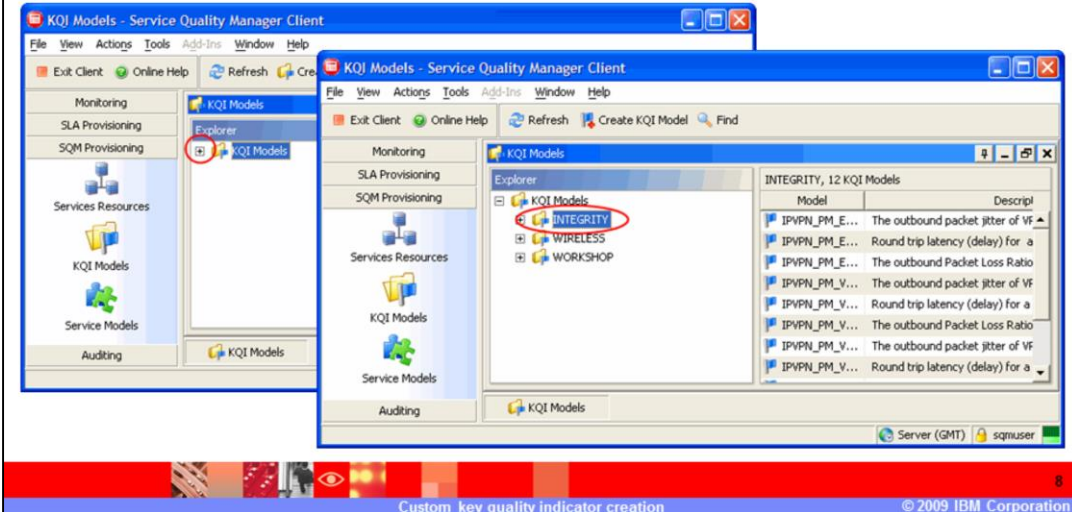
KQI Models - Service Quality Manager Client

File View Actions Tools Add-Ins Window Help

Exit Client Online Help Refresh Cre

Monitoring
SLA Provisioning
SQM Provisioning
Services Resources
KQI Models
Service Models
Auditing

KQI Models
Explorer
KQI Models

KQI Models

KQI Models - Service Quality Manager Client

File View Actions Tools Add-Ins Window Help

Exit Client Online Help Refresh Create KQI Model Find

Monitoring
SLA Provisioning
SQM Provisioning
Services Resources
KQI Models
Service Models
Auditing

KQI Models

Explorer
KQI Models
INTEGRITY
WIRELESS
WORKSHOP

INTEGRITY, 12 KQI Models

| Model | Descrip |
|---|---|
| IPVPN_PM_E... | The outbound packet jitter of VF |
| IPVPN_PM_E... | Round trip latency (delay) for a |
| IPVPN_PM_E... | The outbound Packet Loss Ratio |
| IPVPN_PM_V... | The outbound packet jitter of VF |
| IPVPN_PM_V... | Round trip latency (delay) for a |
| IPVPN_PM_V... | The outbound Packet Loss Ratio |
| IPVPN_PM_V... | The outbound packet jitter of VF |
| IPVPN_PM_V... | Round trip latency (delay) for a |

KQI Models

Server (GMT) sqmuser

8

Custom key quality indicator creation

© 2009 IBM Corporation